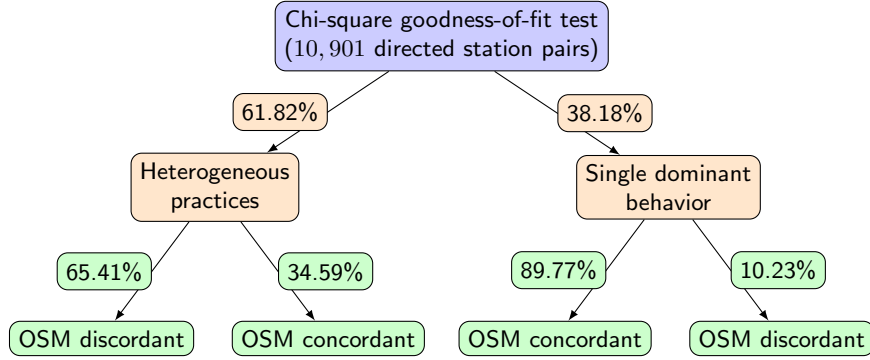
Chi-square goodness-of-fit test
($10,901$ directed station pairs)

61.82%

38.18%

Heterogeneous practices

Single dominant behavior

65.41%

34.59%

89.77%

10.23%

OSM discordant

OSM concordant

OSM concordant

OSM discordant